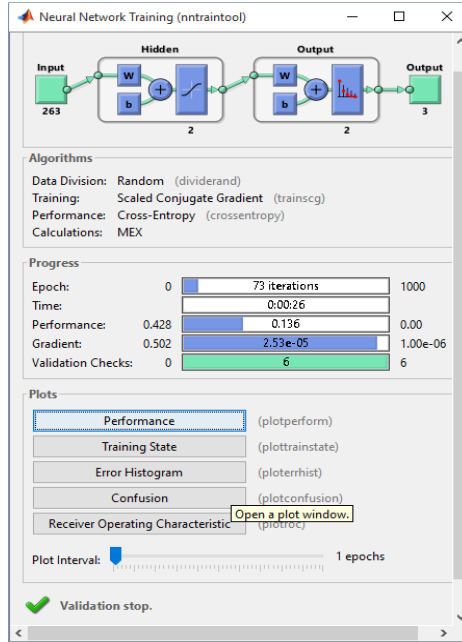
Neural Network Training (nntraintool)

Hidden
Output
Input
263
W
b
2
W
b
2
Output
3

Algorithms
Data Division: Random (dividerand)
Training: Scaled Conjugate Gradient (trainscg)
Performance: Cross-Entropy (crossentropy)
Calculations: MEX

Progress
| | | | |
|---|---|---|---|
| Epoch: | 0 | 73 iterations | 1000 |
| Time: | | 0:00:26 | |
| Performance: | 0.428 | 0.136 | 0.00 |
| Gradient: | 0.502 | 2.53e-05 | 1.00e-06 |
| Validation Checks: | 0 | 6 | 6 |

Plots
Performance (plotperform)
Training State (plottrainstate)
Error Histogram (ploterrhist)
Confusion (plotconfusion)
Receiver Operating Characteristic (plotroc)
Open a plot window.

Plot Interval: 1 epochs

Validation stop.